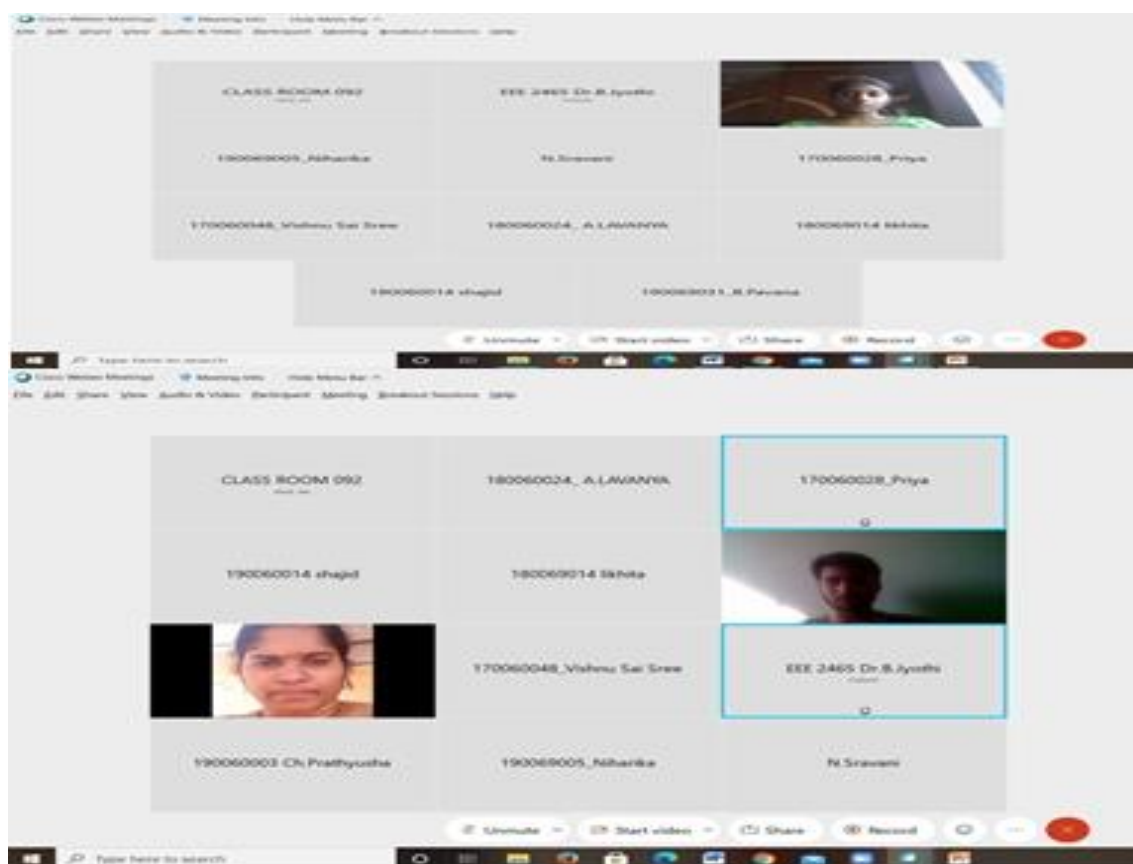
Cisco Webex Meetings   Meeting Info   Hide Menu Bar

File Edit Share View Audio & Video Participant Meeting Breakout Sessions Help

CLASS ROOM 092

EEE 2465 Dr.B.Jyothi

190069005_Niharika

N.Sravani

170060028_Priya

170060048_Vishnu Sai Sree

180060024_ A.LAVANYA

180069014 Ikhita

190060014 shajid

190060031_K.Pavana

Unmute   Start video   Share   Record

Type here to search

Cisco Webex Meetings   Meeting Info   Hide Menu Bar

File Edit Share View Audio & Video Participant Meeting Breakout Sessions Help

CLASS ROOM 092

180060024_ A.LAVANYA

170060028_Priya

190060014 shajid

180069014 Ikhita

170060048_Vishnu Sai Sree

EEE 2465 Dr.B.Jyothi

190060003 Ch.Prathyusha

190069005_Niharika

N.Sravani

Unmute   Start video   Share   Record

Type here to search